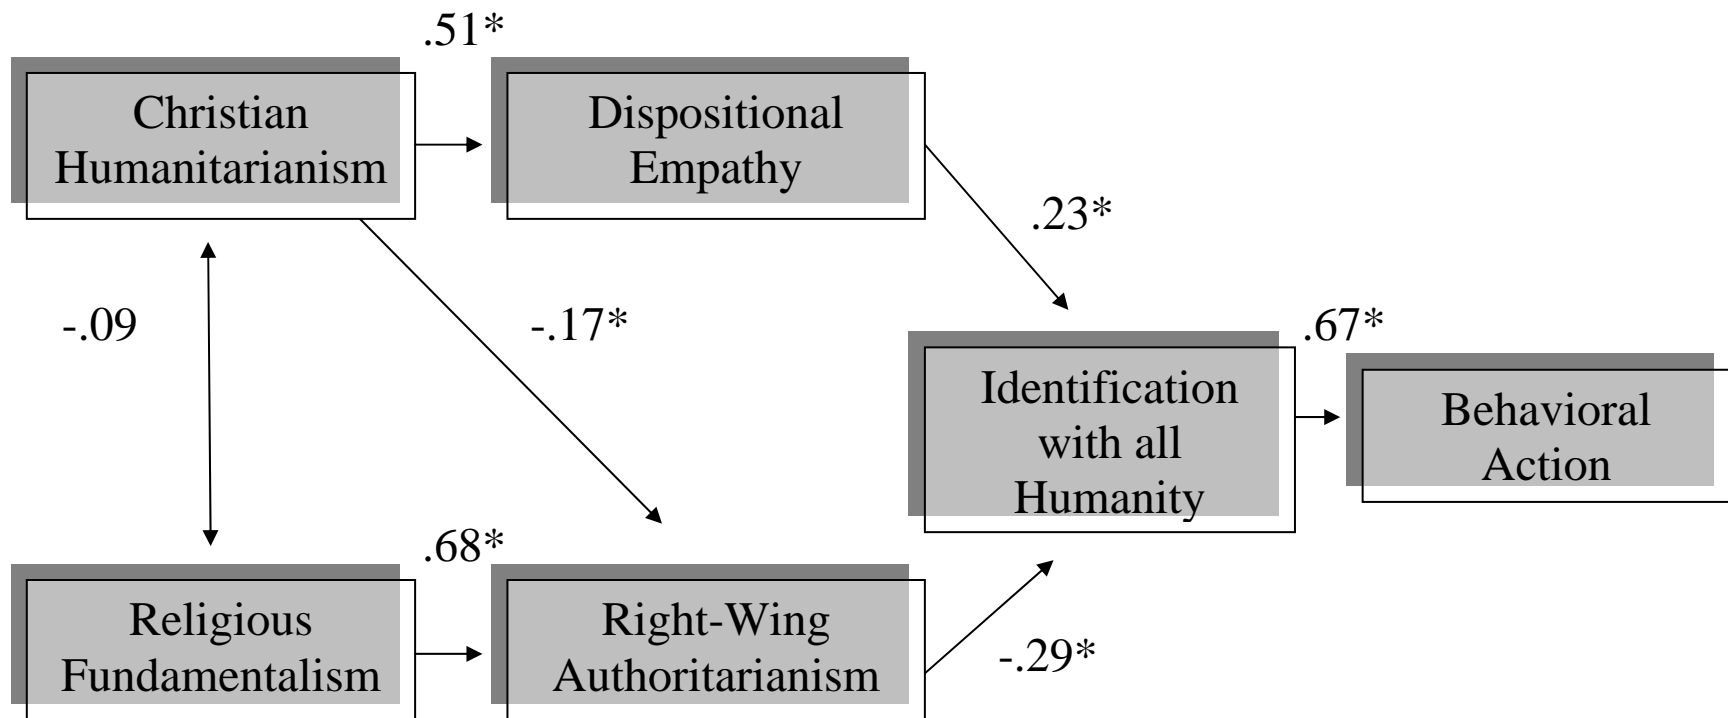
Christian Humanitarianism

.51*

Dispositional Empathy

.23*

-.09

-.17*

Identification with all Humanity

.67*

Behavioral Action

.68*

Religious Fundamentalism

Right-Wing Authoritarianism

-.29*